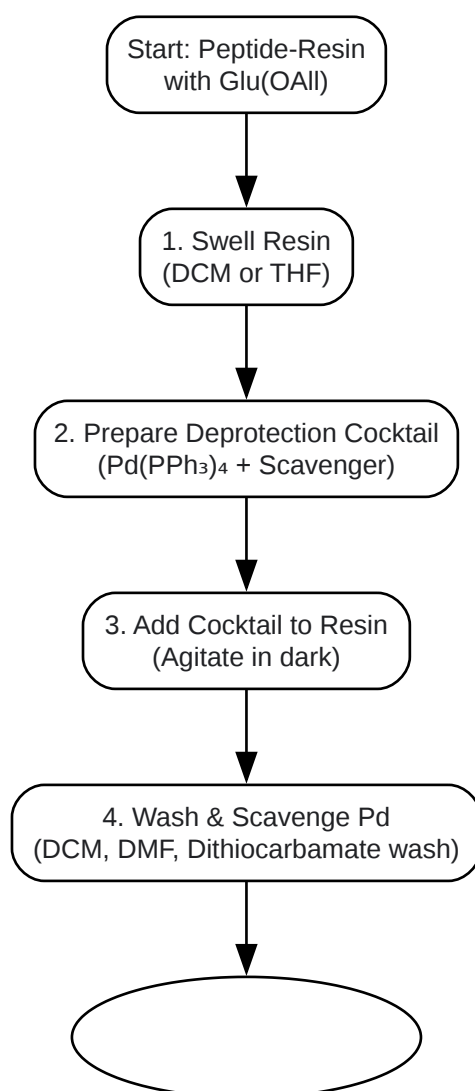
Start: Peptide-Resin with Glu(OAll)

1. Swell Resin (DCM or THF)

2. Prepare Deprotection Cocktail ($Pd(PPh_3)_4$ + Scavenger)

3. Add Cocktail to Resin (Agitate in dark)

4. Wash & Scavenge Pd (DCM, DMF, Dithiocarbamate wash)